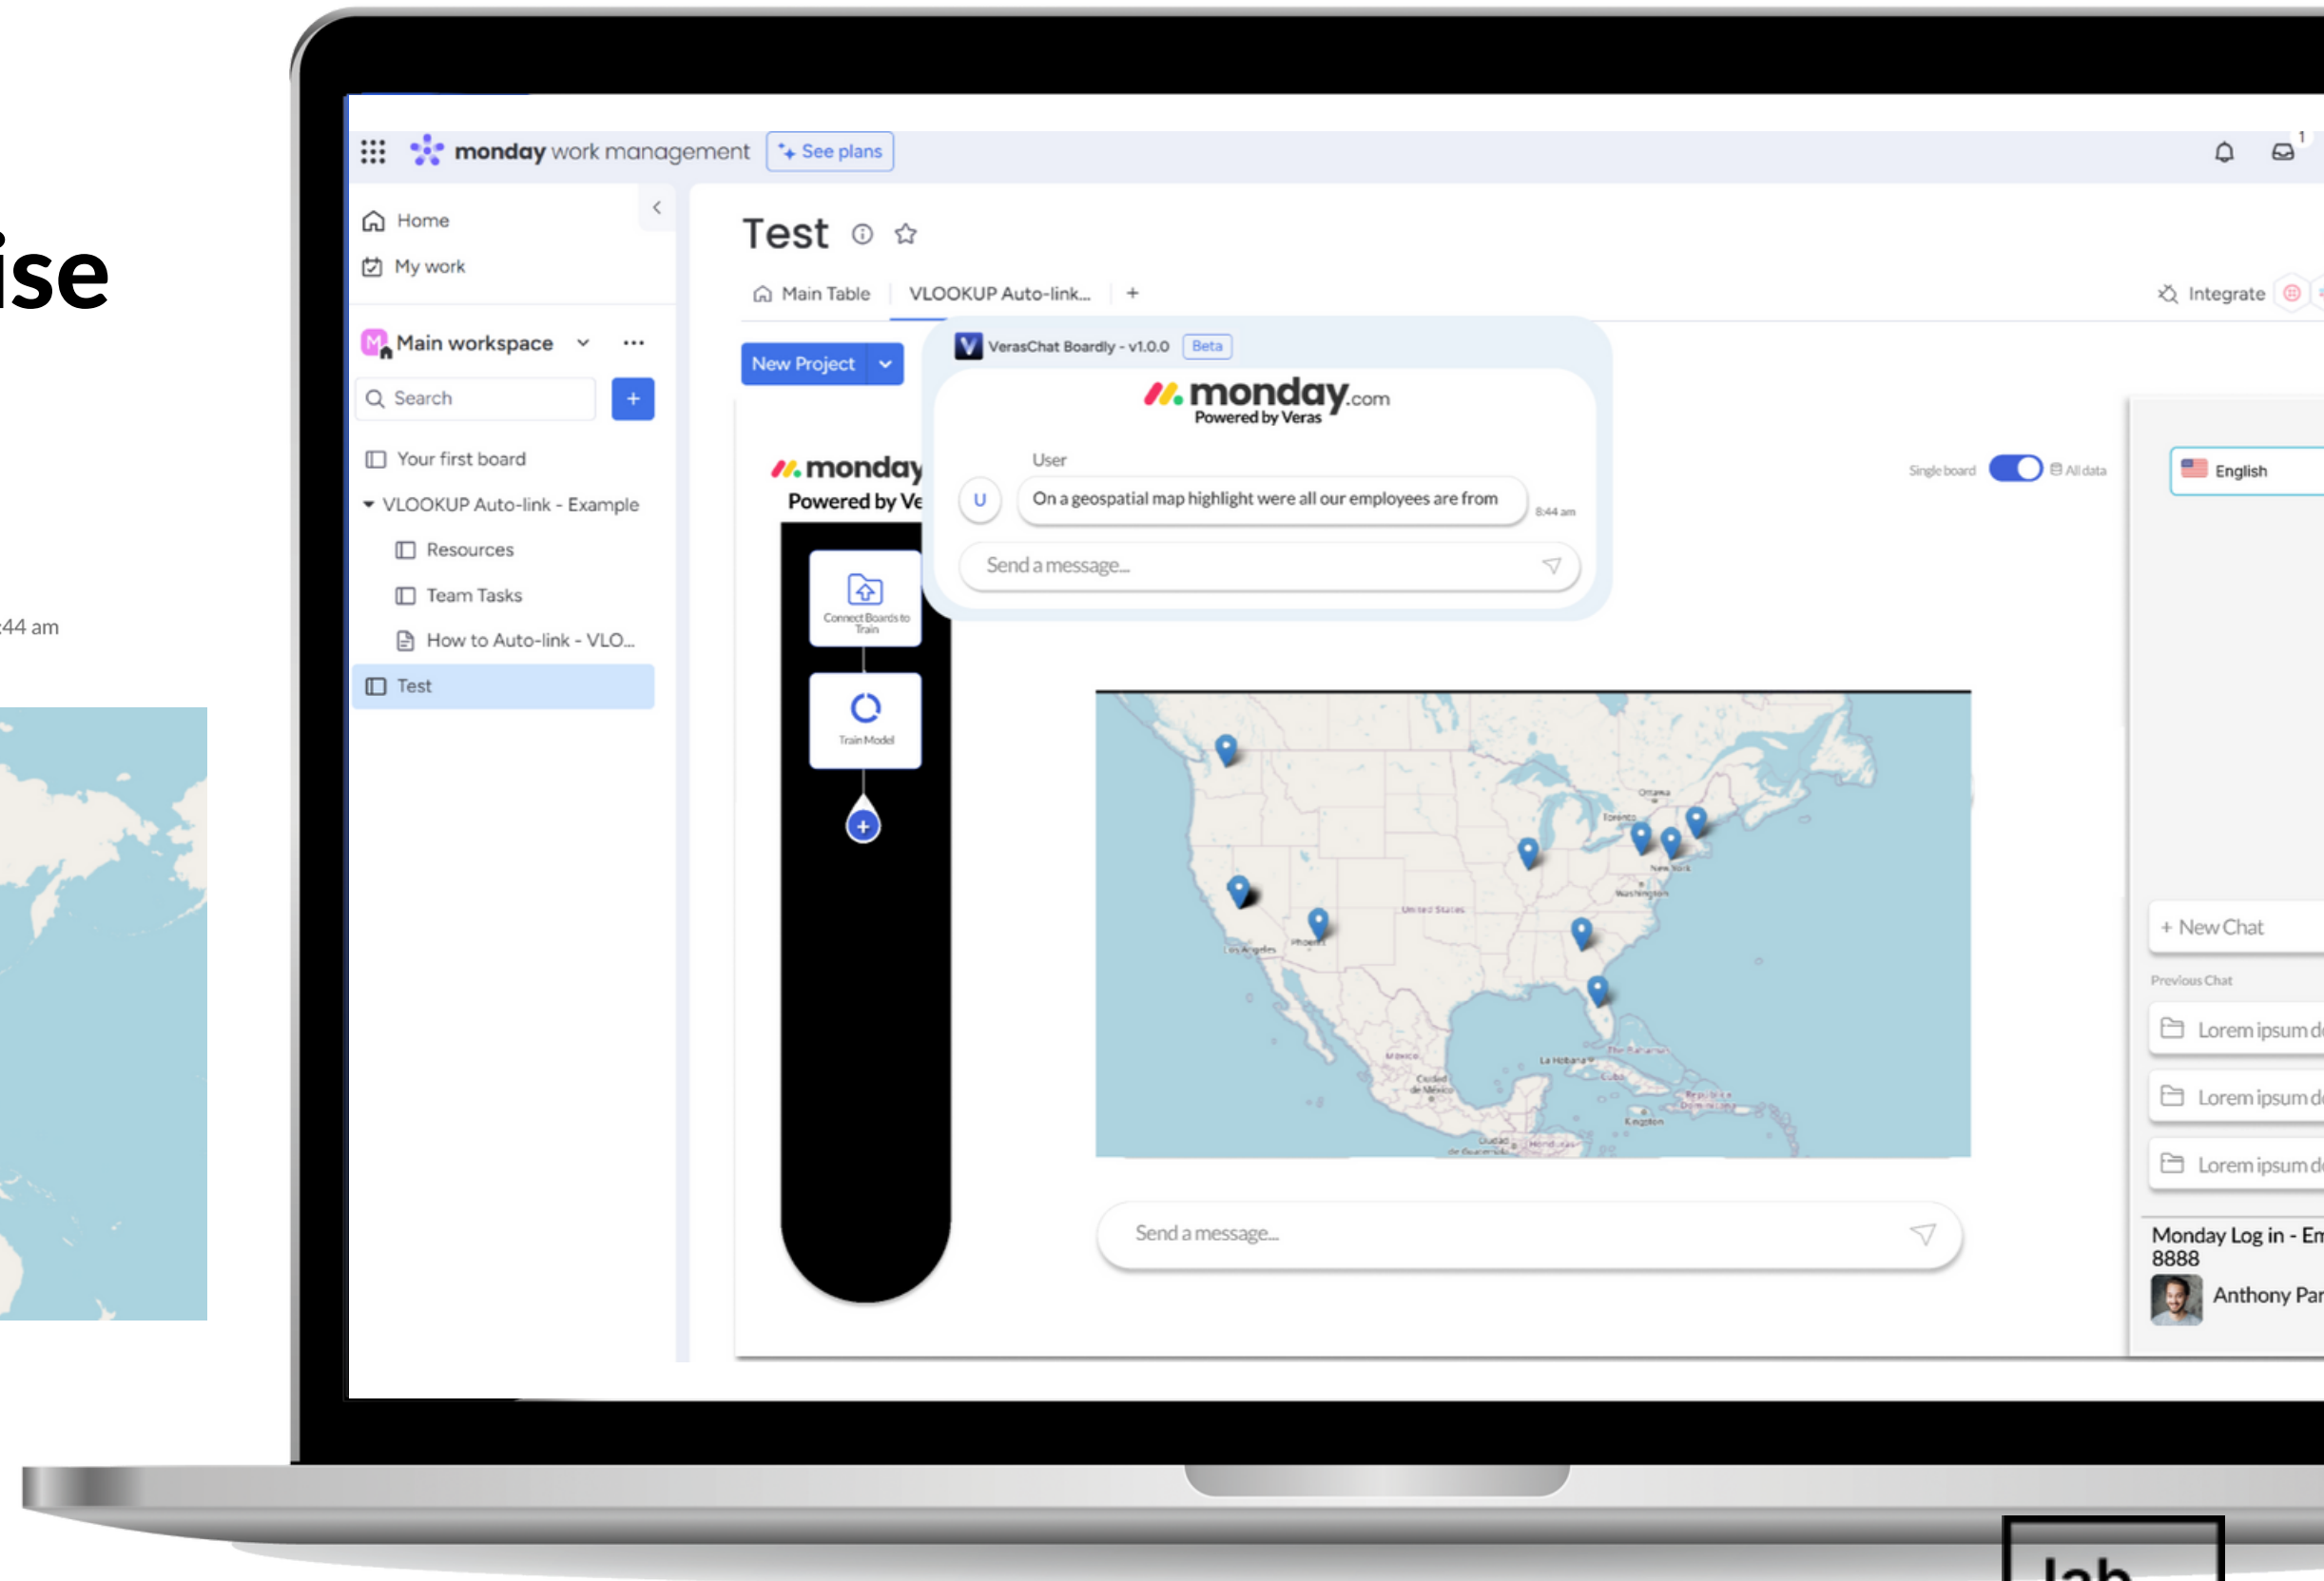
ise

:44 am

monday work management
See plans

Home
My work

Main workspace

Search

Your first board
VLOOKUP Auto-link - Example
Resources
Team Tasks
How to Auto-link - VLO...
Test

Test

Main Table
VLOOKUP Auto-link...
+

Integrate

New Project

monday
Powered by Ve

Connect Boards to Train

Train Model

VerasChat Boardly - v1.0.0 Beta

monday.com
Powered by Veras

User

U
On a geospatial map highlight were all our employees are from
8:44 am

Send a message...

Single board All data

English

Ottawa
Toronto
New York
Washington
United States
Los Angeles
Phoenix
Mexico
Ciudad de México
La Habana
Cuba
The Bahamas
Kingston
República Dominicana
Honduras

Send a message...

+ New Chat

Previous Chat

Lorem ipsum d
Lorem ipsum d
Lorem ipsum d

Monday Log in - Em
8888

Anthony Par

lab